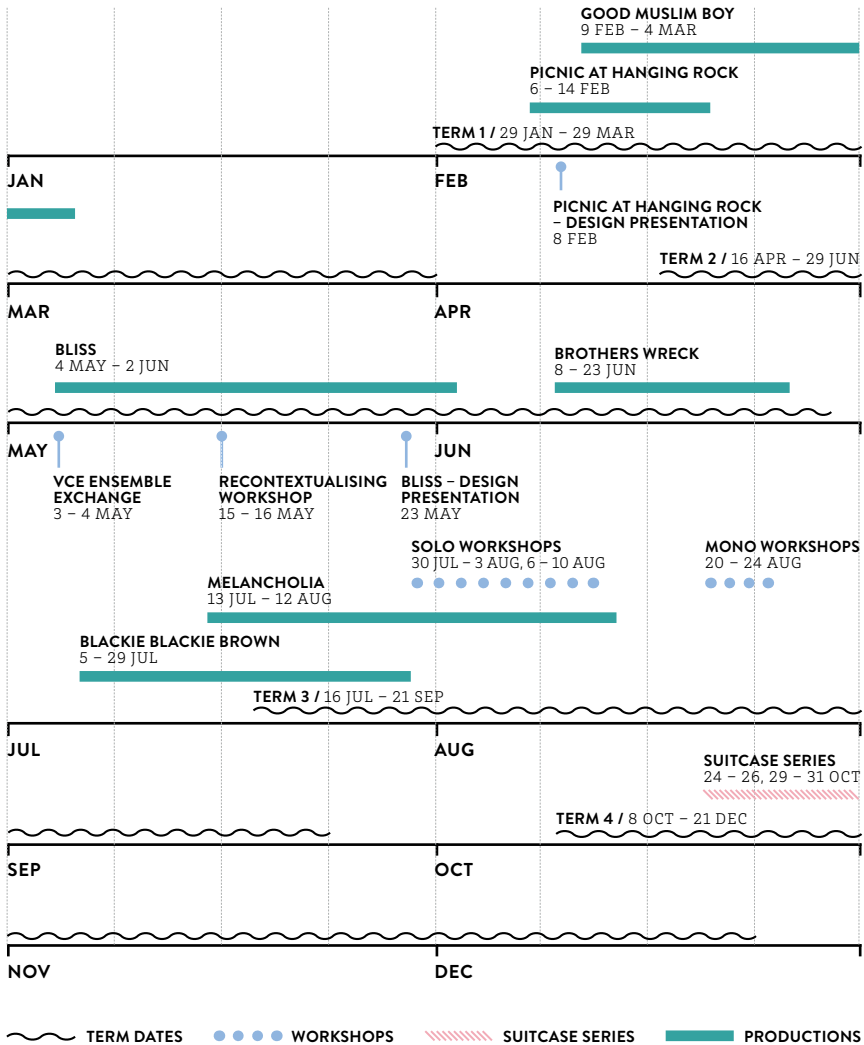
GOOD MUSLIM BOY
9 FEB – 4 MAR

PICNIC AT HANGING ROCK
6 – 14 FEB

TERM 1 / 29 JAN – 29 MAR

JAN

FEB

PICNIC AT HANGING ROCK – DESIGN PRESENTATION
8 FEB

TERM 2 / 16 APR – 29 JUN

MAR

APR

BLISS
4 MAY – 2 JUN

BROTHERS WRECK
8 – 23 JUN

MAY

JUN

VCE ENSEMBLE EXCHANGE
3 – 4 MAY

RECONTEXTUALISING WORKSHOP
15 – 16 MAY

BLISS – DESIGN PRESENTATION
23 MAY

SOLO WORKSHOPS
30 JUL – 3 AUG, 6 – 10 AUG

MONO WORKSHOPS
20 – 24 AUG

MELANCHOLIA
13 JUL – 12 AUG

BLACKIE BLACKIE BROWN
5 – 29 JUL

TERM 3 / 16 JUL – 21 SEP

JUL

AUG

SUITCASE SERIES
24 – 26, 29 – 31 OCT

TERM 4 / 8 OCT – 21 DEC

SEP

OCT

NOV

DEC

TERM DATES WORKSHOPS SUITCASE SERIES PRODUCTIONS